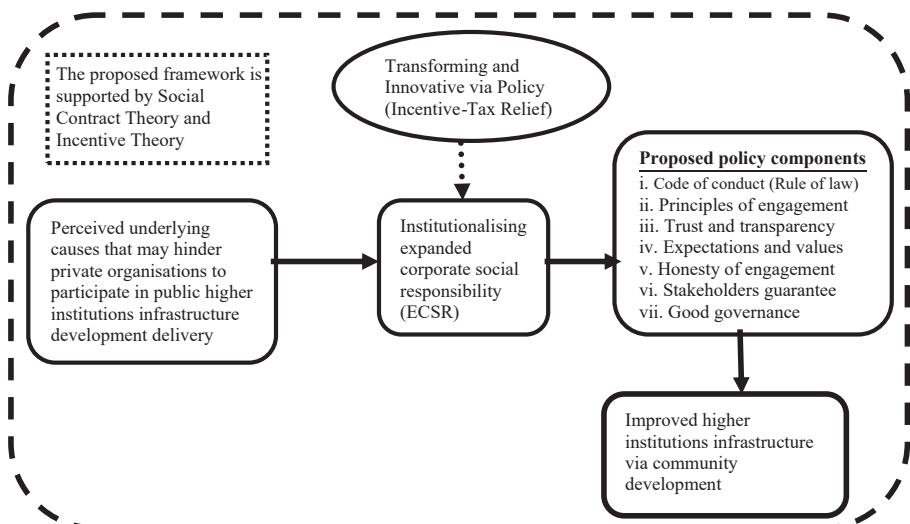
The proposed framework is supported by Social Contract Theory and Incentive Theory

Transforming and Innovative via Policy (Incentive-Tax Relief)

Perceived underlying causes that may hinder private organisations to participate in public higher institutions infrastructure development delivery

Institutionalising expanded corporate social responsibility (ECSR)

**Proposed policy components**
i. Code of conduct (Rule of law)
ii. Principles of engagement
iii. Trust and transparency
iv. Expectations and values
v. Honesty of engagement
vi. Stakeholders guarantee
vii. Good governance

Improved higher institutions infrastructure via community development